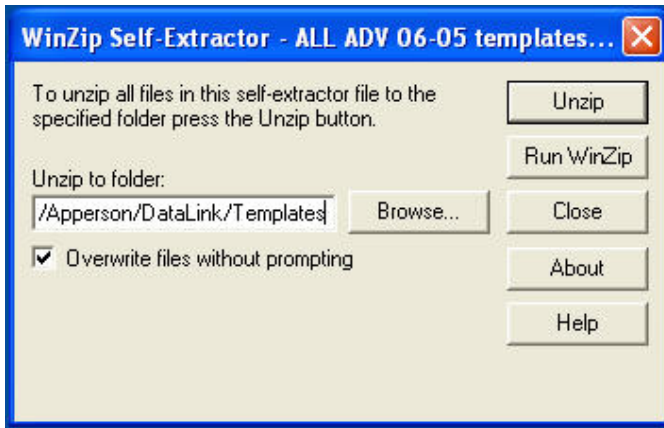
WinZip Self-Extractor - ALL ADV 06-05 templates...

To unzip all files in this self-extractor file to the specified folder press the Unzip button.

Unzip to folder:

/Apperson/DataLink/Templates

Browse...

Overwrite files without prompting

Unzip

Run WinZip

Close

About

Help